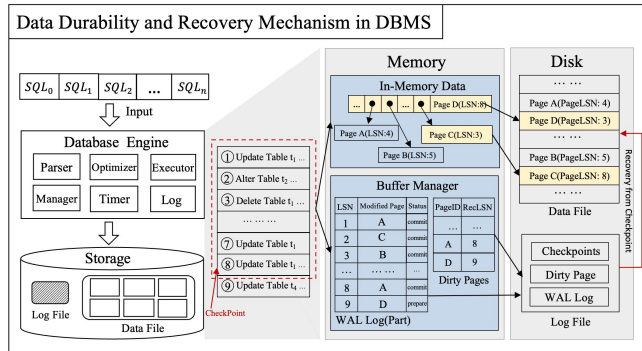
Data Durability and Recovery Mechanism in DBMS

$SQL_0$ $SQL_1$ $SQL_2$ … $SQL_n$

Input

Database Engine

Parser Optimizer Executor

Manager Timer Log

Storage

Log File

Data File

① Update Table $t_1$ …

② Alter Table $t_2$ …

③ Delete Table $t_1$ …

… … …

⑦ Update Table $t_1$

⑧ Update Table $t_1$ …

⑨ Update Table $t_4$ …

CheckPoint

Memory

In-Memory Data

… … Page D(LSN:8)

Page A(LSN:4)

Page C(LSN:3)

Page B(LSN:5)

Buffer Manager

| LSN | Modified Page | Status |
|---|---|---|
| 1 | A | commit |
| 2 | C | commit |
| 3 | B | commit |
| … | … … | … |
| 8 | A | commit |
| 9 | D | prepare |

WAL Log(Part)

| PageID | RecLSN |
|---|---|
| … | … |
| A | 8 |
| D | 9 |

Dirty Pages

Disk

… …

Page A(PageLSN: 4)

Page D(PageLSN: 3)

… …

Page B(PageLSN: 5)

Page C(PageLSN: 8)

… …

Data File

Recovery from Checkpoint

Checkpoints

Dirty Page

WAL Log

Log File